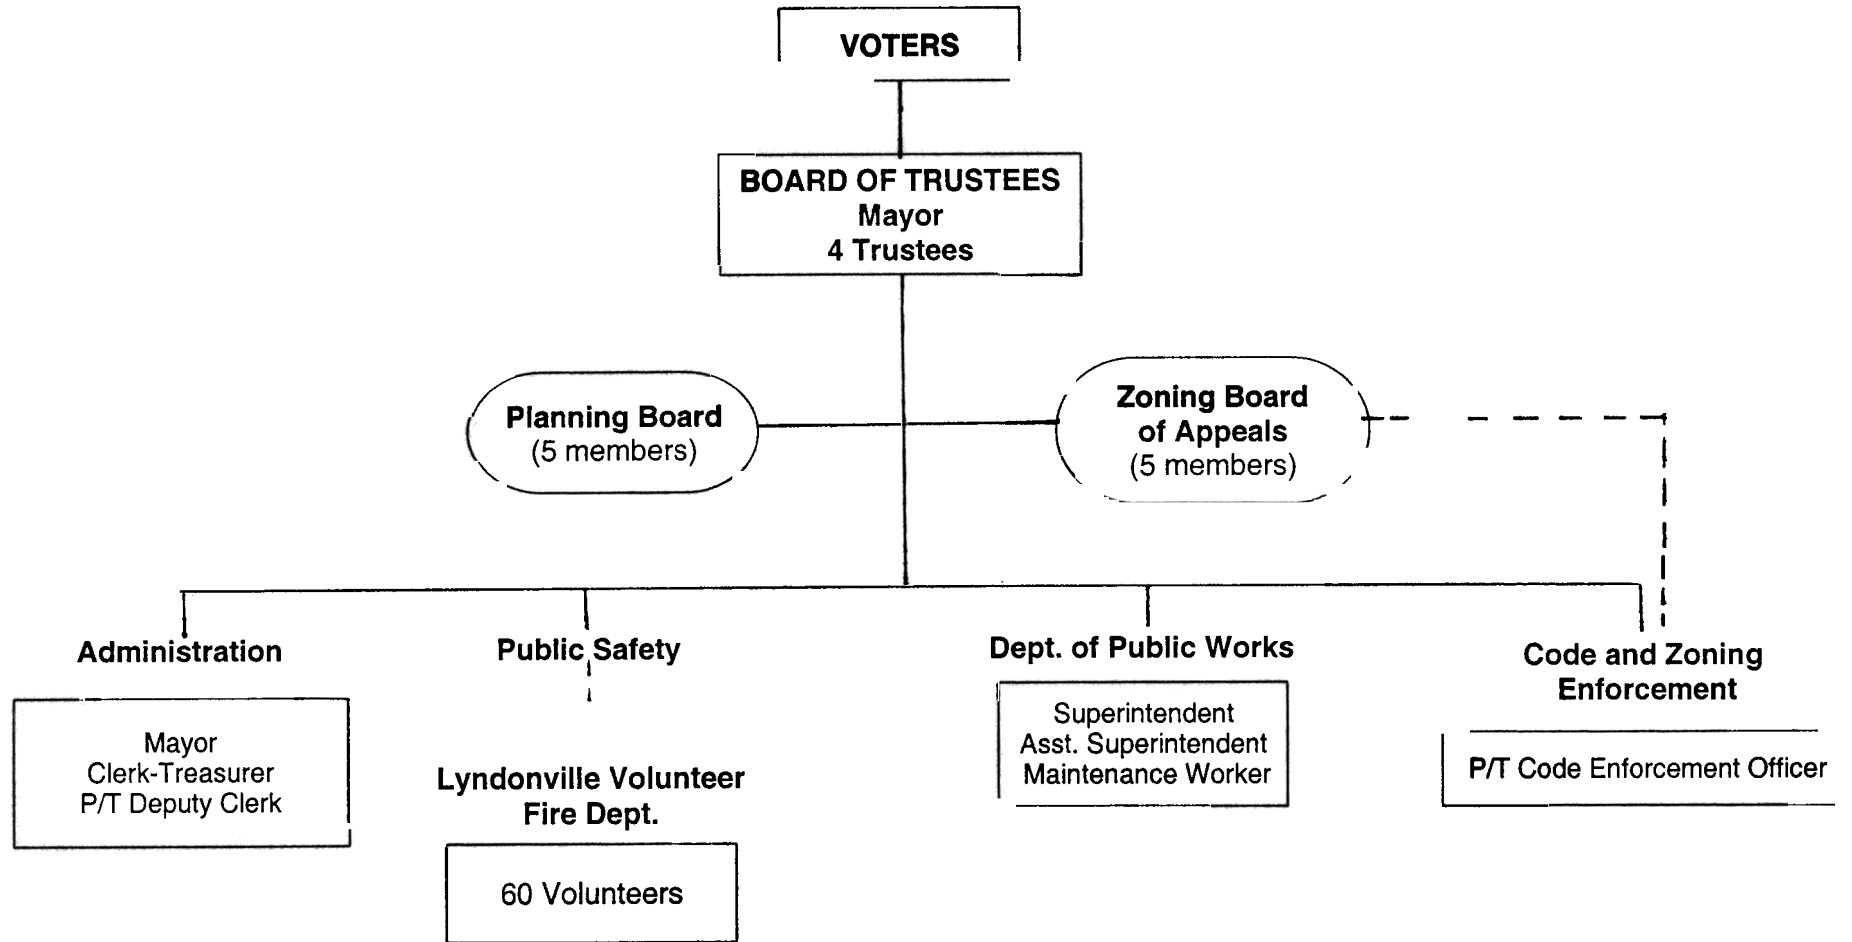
VOTERS

BOARD OF TRUSTEES
Mayor
4 Trustees

Planning Board
(5 members)

Zoning Board
of Appeals
(5 members)

Administration

Mayor
Clerk-Treasurer
P/T Deputy Clerk

Public Safety

Lyndonville Volunteer
Fire Dept.

60 Volunteers

Dept. of Public Works

Superintendent
Asst. Superintendent
Maintenance Worker

Code and Zoning
Enforcement

P/T Code Enforcement Officer